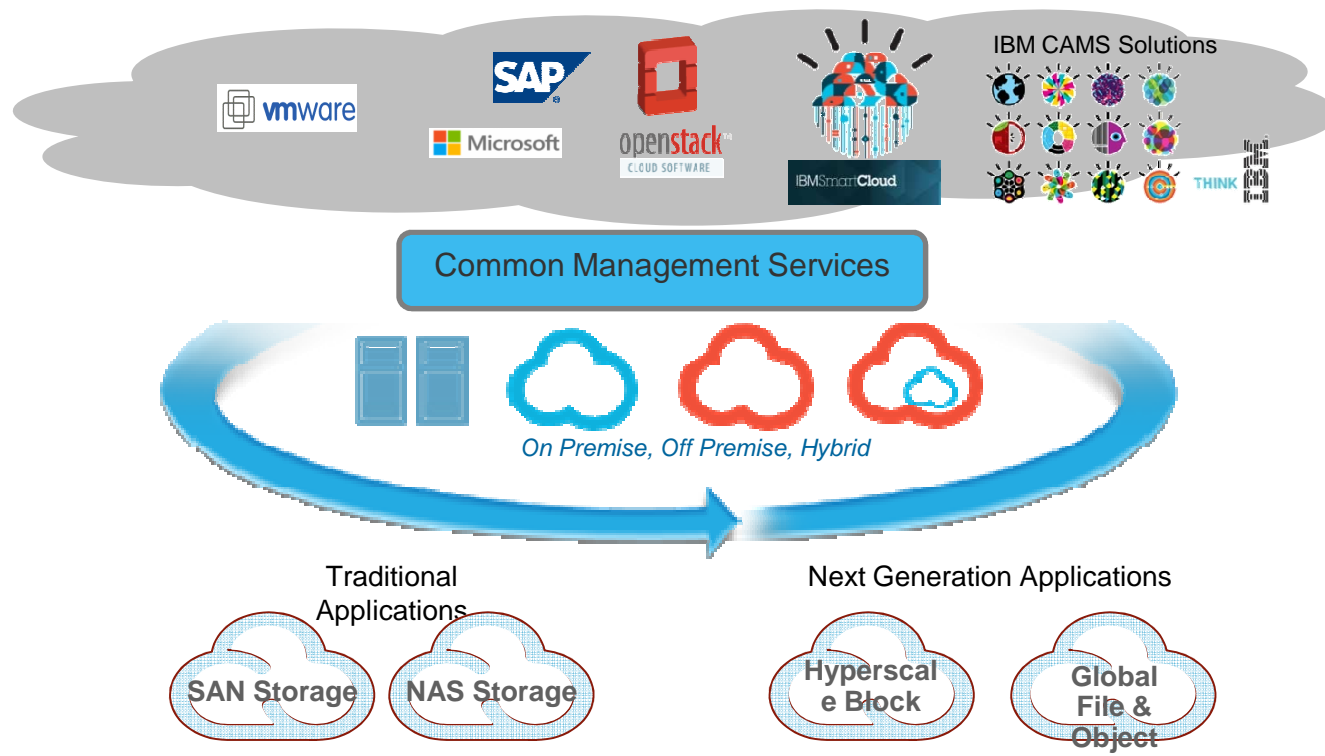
IBM CAMS Solutions

vmware

SAP

Microsoft

openstack
CLOUD SOFTWARE

IBMSmartCloud

THINK

IBM

Common Management Services

On Premise, Off Premise, Hybrid

Traditional Applications

Next Generation Applications

SAN Storage

NAS Storage

Hyperscal e Block

Global File & Object